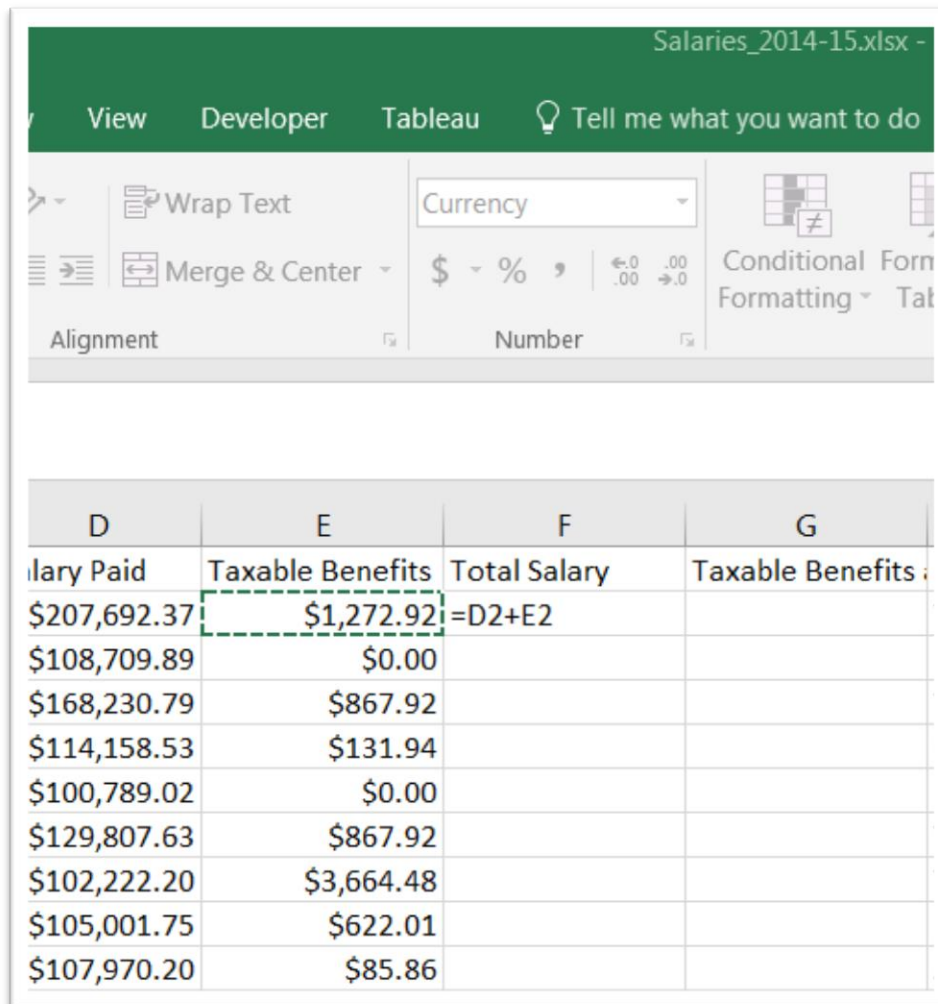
Salaries_2014-15.xlsx -

View Developer Tableau Tell me what you want to do

Wrap Text
Merge & Center
Alignment

Currency
$ % , $\overset{\leftarrow .0}{.00}$ $\overset{.00}{\rightarrow .0}$
Number

Conditional Formatting
Form Tab

| D | E | F | G |
|---|---|---|---|
| lary Paid | Taxable Benefits | Total Salary | Taxable Benefits |
| \$207,692.37 | \$1,272.92 | =D2+E2 | |
| \$108,709.89 | \$0.00 | | |
| \$168,230.79 | \$867.92 | | |
| \$114,158.53 | \$131.94 | | |
| \$100,789.02 | \$0.00 | | |
| \$129,807.63 | \$867.92 | | |
| \$102,222.20 | \$3,664.48 | | |
| \$105,001.75 | \$622.01 | | |
| \$107,970.20 | \$85.86 | | |